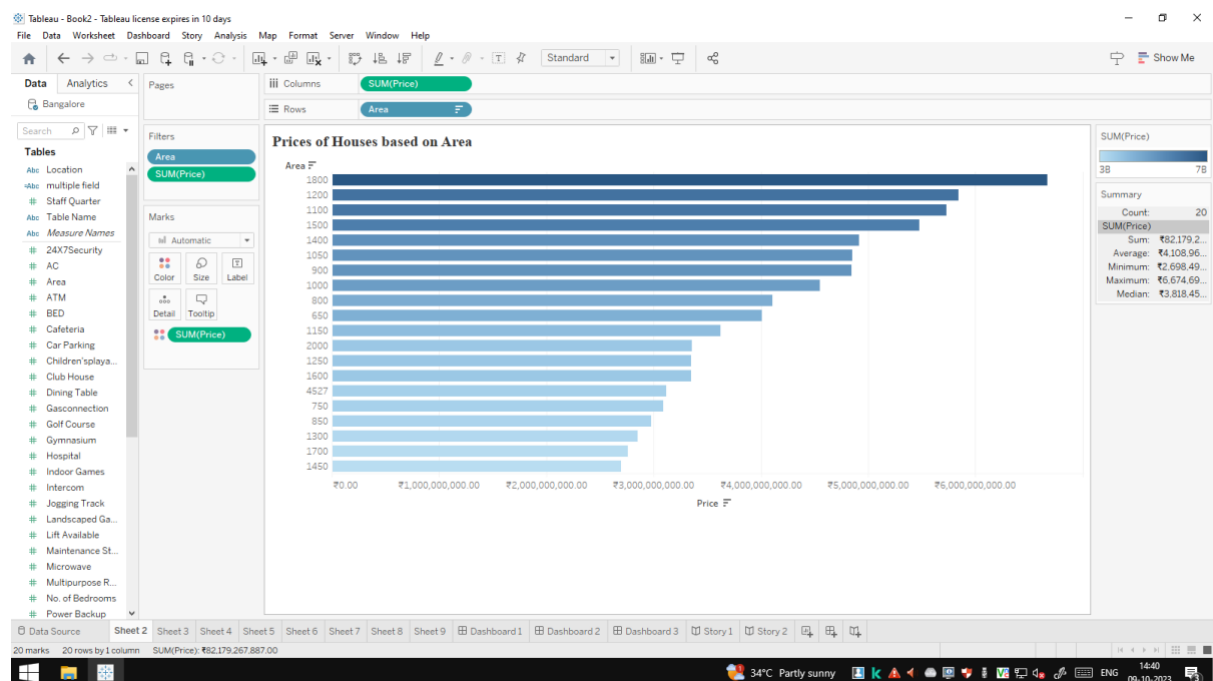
Tableau - Book2 - Tableau license expires in 10 days

File Data Worksheet Dashboard Story Analysis Map Format Server Window Help

Standard

Show Me

Data Analytics

Bangalore

Search

Tables

Abc Location
Abc multiple field
# Staff Quarter
Abc Table Name
Abc Measure Names
# 24X7Security
# AC
# Area
# ATM
# BED
# Cafeteria
# Car Parking
# Children'splaya...
# Club House
# Dining Table
# Gasconnection
# Golf Course
# Gymnasium
# Hospital
# Indoor Games
# Intercom
# Jogging Track
# Landscaped Ga...
# Lift Available
# Maintenance St...
# Microwave
# Multipurpose R...
# No. of Bedrooms
# Power Backup

Pages

Filters

Area

SUM(Price)

Marks

Automatic

Color Size Label

Detail Tooltip

SUM(Price)

Columns SUM(Price)

Rows Area

Prices of Houses based on Area

Area

1800
1200
1100
1500
1400
1050
900
1000
800
650
1150
2000
1250
1600
4527
750
850
1300
1700
1450

₹0.00 ₹1,000,000,000.00 ₹2,000,000,000.00 ₹3,000,000,000.00 ₹4,000,000,000.00 ₹5,000,000,000.00 ₹6,000,000,000.00

Price

SUM(Price)

3B 7B

Summary

Count: 20
SUM(Price)
Sum: ₹82,179,2...
Average: ₹4,108,96...
Minimum: ₹2,698,49...
Maximum: ₹6,674,69...
Median: ₹3,818,45...

Data Source Sheet 2 Sheet 3 Sheet 4 Sheet 5 Sheet 6 Sheet 7 Sheet 8 Sheet 9 Dashboard 1 Dashboard 2 Dashboard 3 Story 1 Story 2

20 marks 20 rows by 1 column SUM(Price): ₹82,179,267,887.00

34°C Partly sunny ENG 14:40 09-10-2023